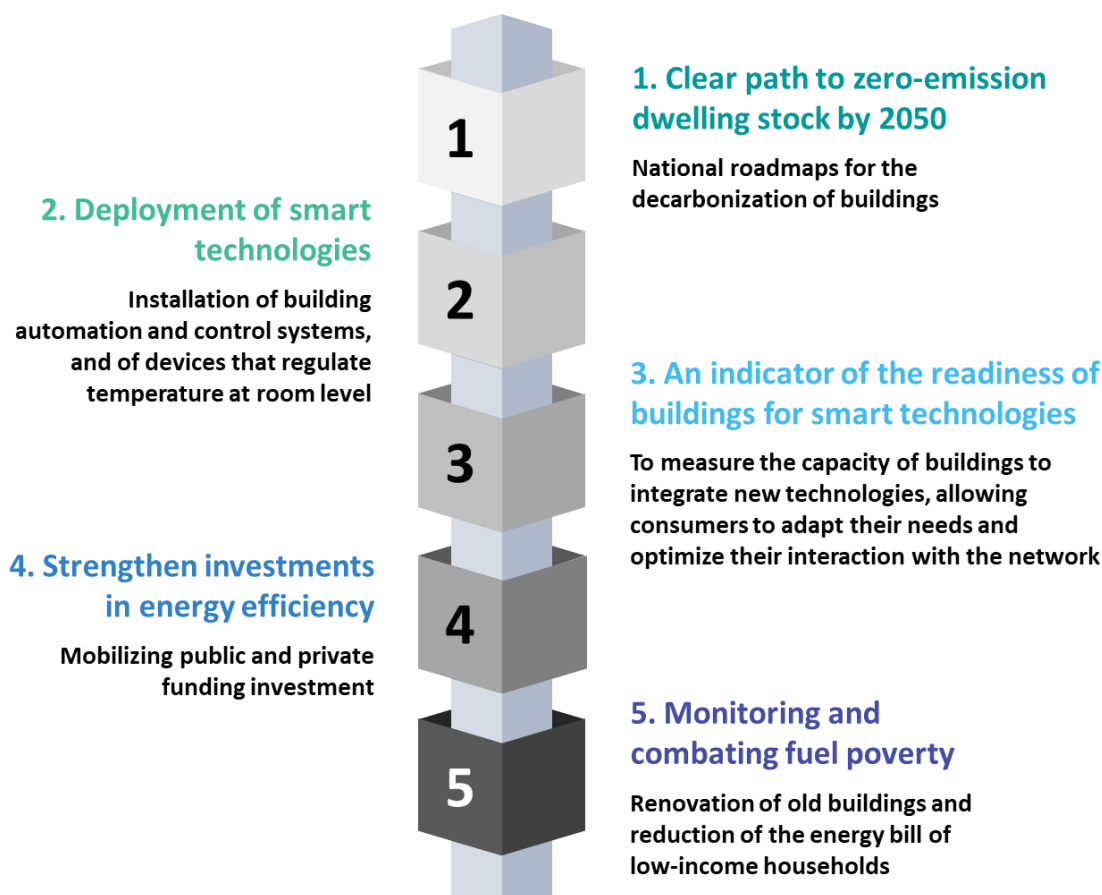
1

1. Clear path to zero-emission dwelling stock by 2050

National roadmaps for the decarbonization of buildings

2. Deployment of smart technologies

Installation of building automation and control systems, and of devices that regulate temperature at room level

2

3

3. An indicator of the readiness of buildings for smart technologies

To measure the capacity of buildings to integrate new technologies, allowing consumers to adapt their needs and optimize their interaction with the network

4. Strengthen investments in energy efficiency

Mobilizing public and private funding investment

4

5

5. Monitoring and combating fuel poverty

Renovation of old buildings and reduction of the energy bill of low-income households